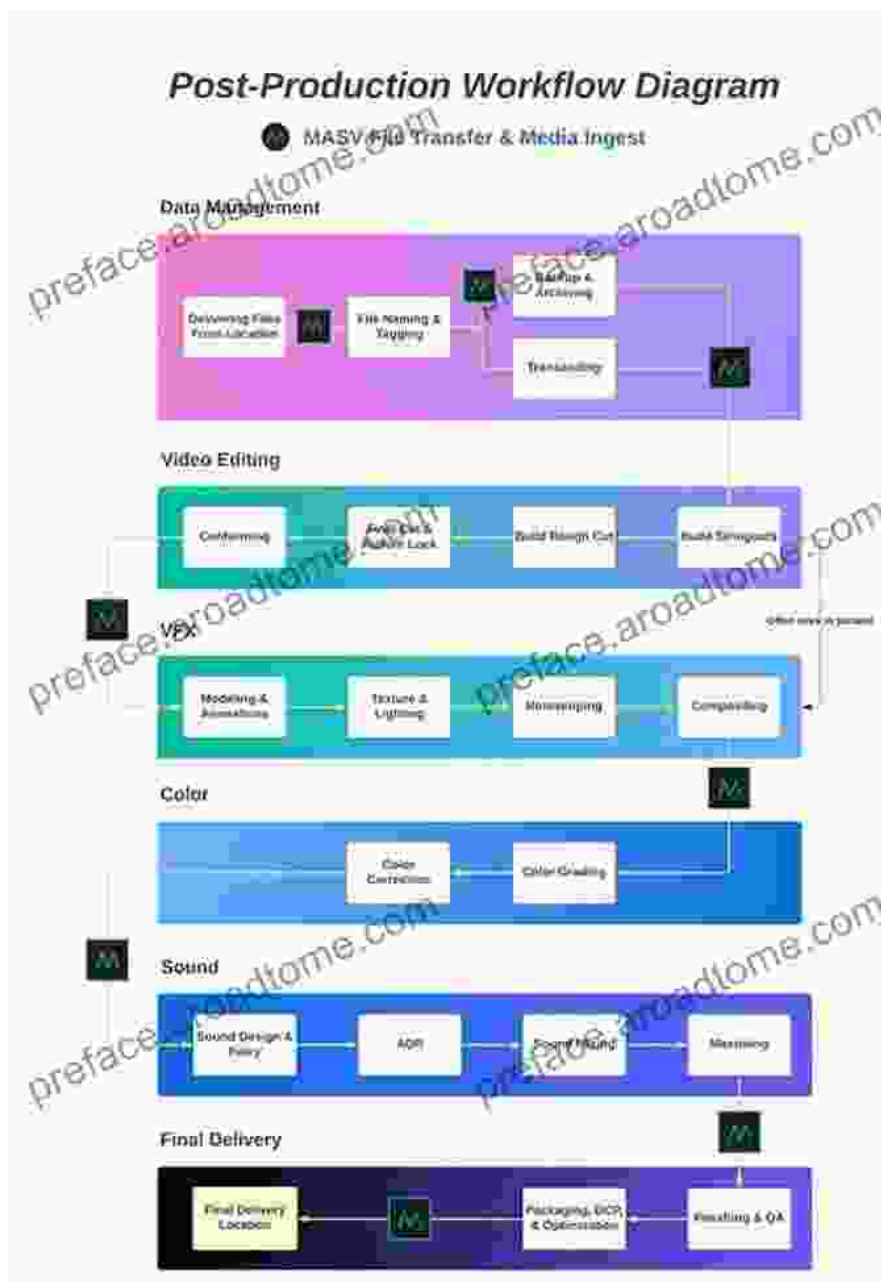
Post-Production Workflow Diagram

MASV File Transfer & Media Ingest

Data Management

Delivering Files From Location

File Naming & Tagging

Backup & Archiving

Transcoding

Video Editing

Conforming

Fine Cut & Picture Lock

Build Rough Cut

Build Stringouts

Often done in parallel

VFX

Modeling & Animations

Texture & Lighting

Rotoscoping

Compositing

Color

Color Correction

Color Grading

Sound

Sound Design & Foley

ADR

Sound Mixing

Mastering

Final Delivery

Final Delivery Location

Packaging, DCP, & Optimization

Reviewing & QA

preface.aroadtome.com